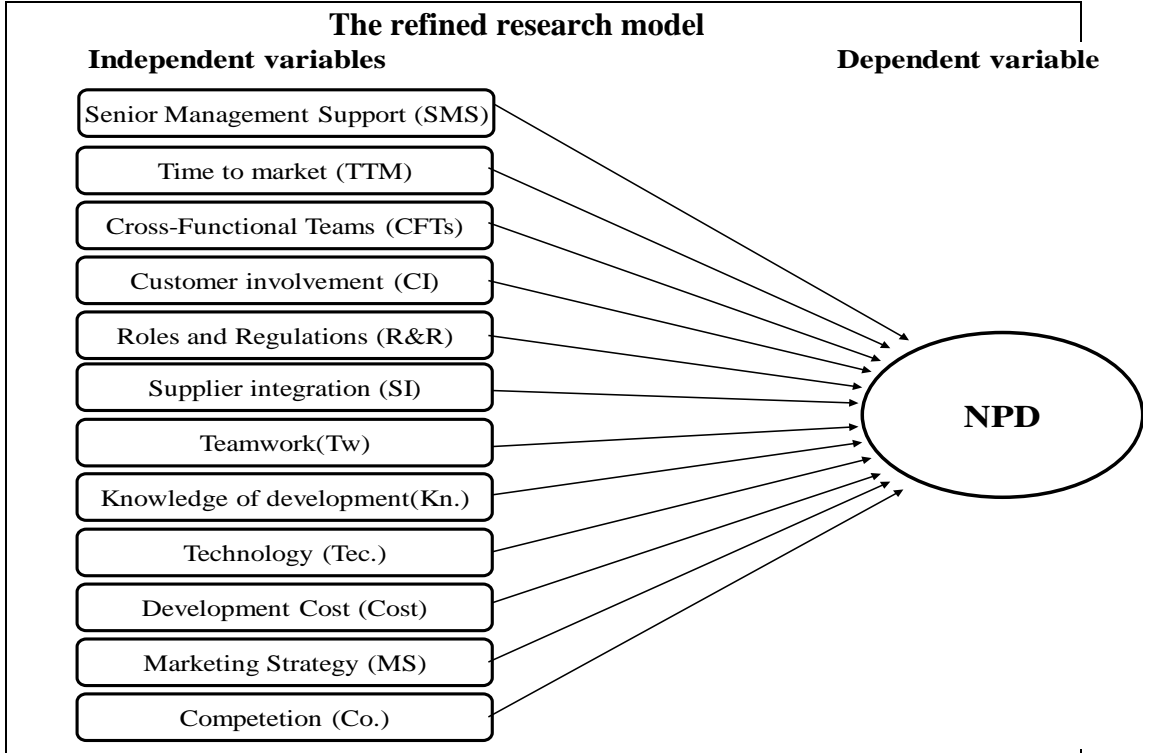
The refined research model

Independent variables

Dependent variable

Senior Management Support (SMS)

Time to market (TTM)

Cross-Functional Teams (CFTs)

Customer involvement (CI)

Roles and Regulations (R&R)

Supplier integration (SI)

Teamwork(Tw)

Knowledge of development(Kn.)

Technology (Tec.)

Development Cost (Cost)

Marketing Strategy (MS)

Competetion (Co.)

NPD